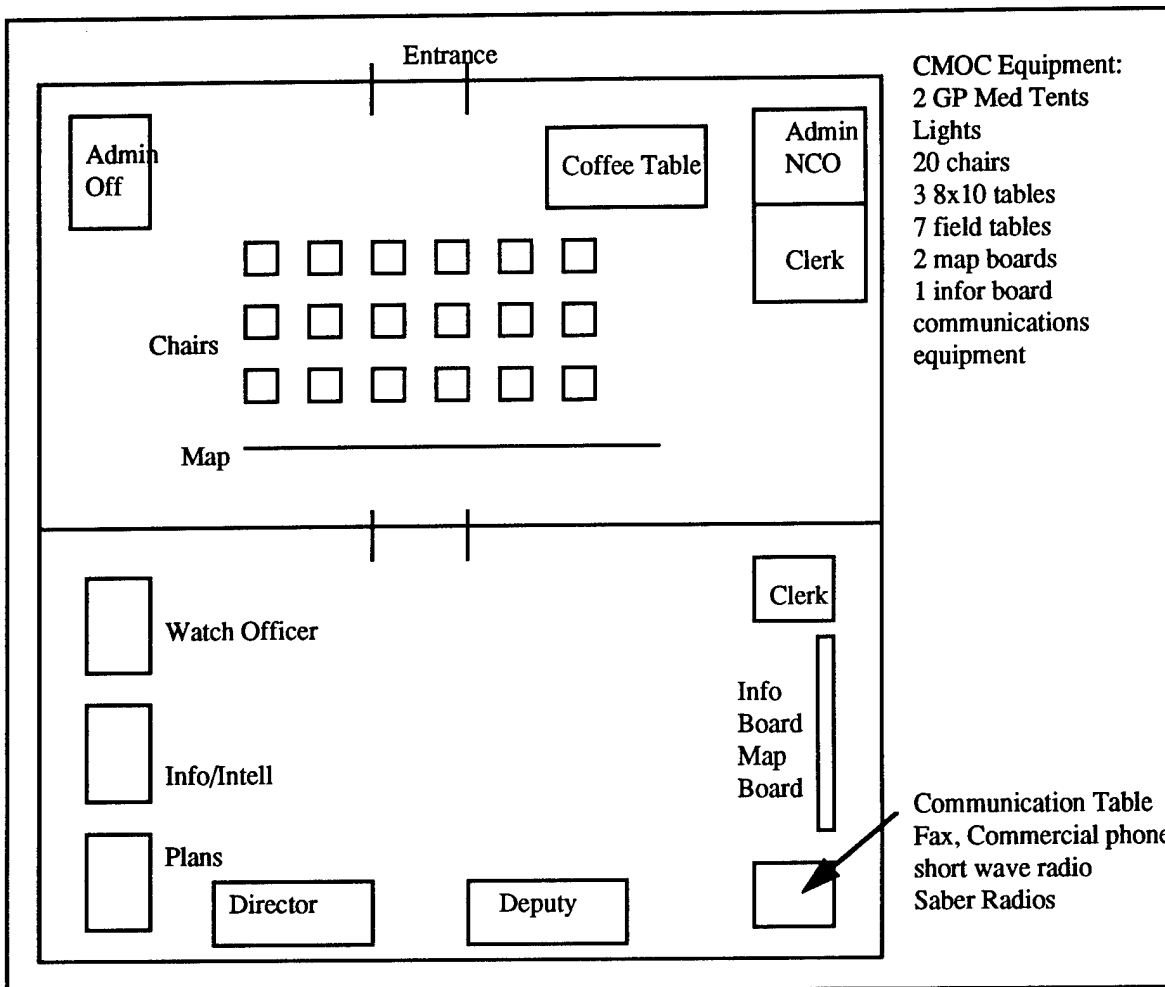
Entrance

Admin Off

Coffee Table

Admin NCO

Clerk

Chairs

Map

CMOC Equipment:
2 GP Med Tents
Lights
20 chairs
3 8x10 tables
7 field tables
2 map boards
1 infor board
communications equipment

Watch Officer

Info/Intell

Plans

Director

Deputy

Clerk

Info Board Map Board

Communication Table
Fax, Commercial phone
short wave radio
Saber Radios